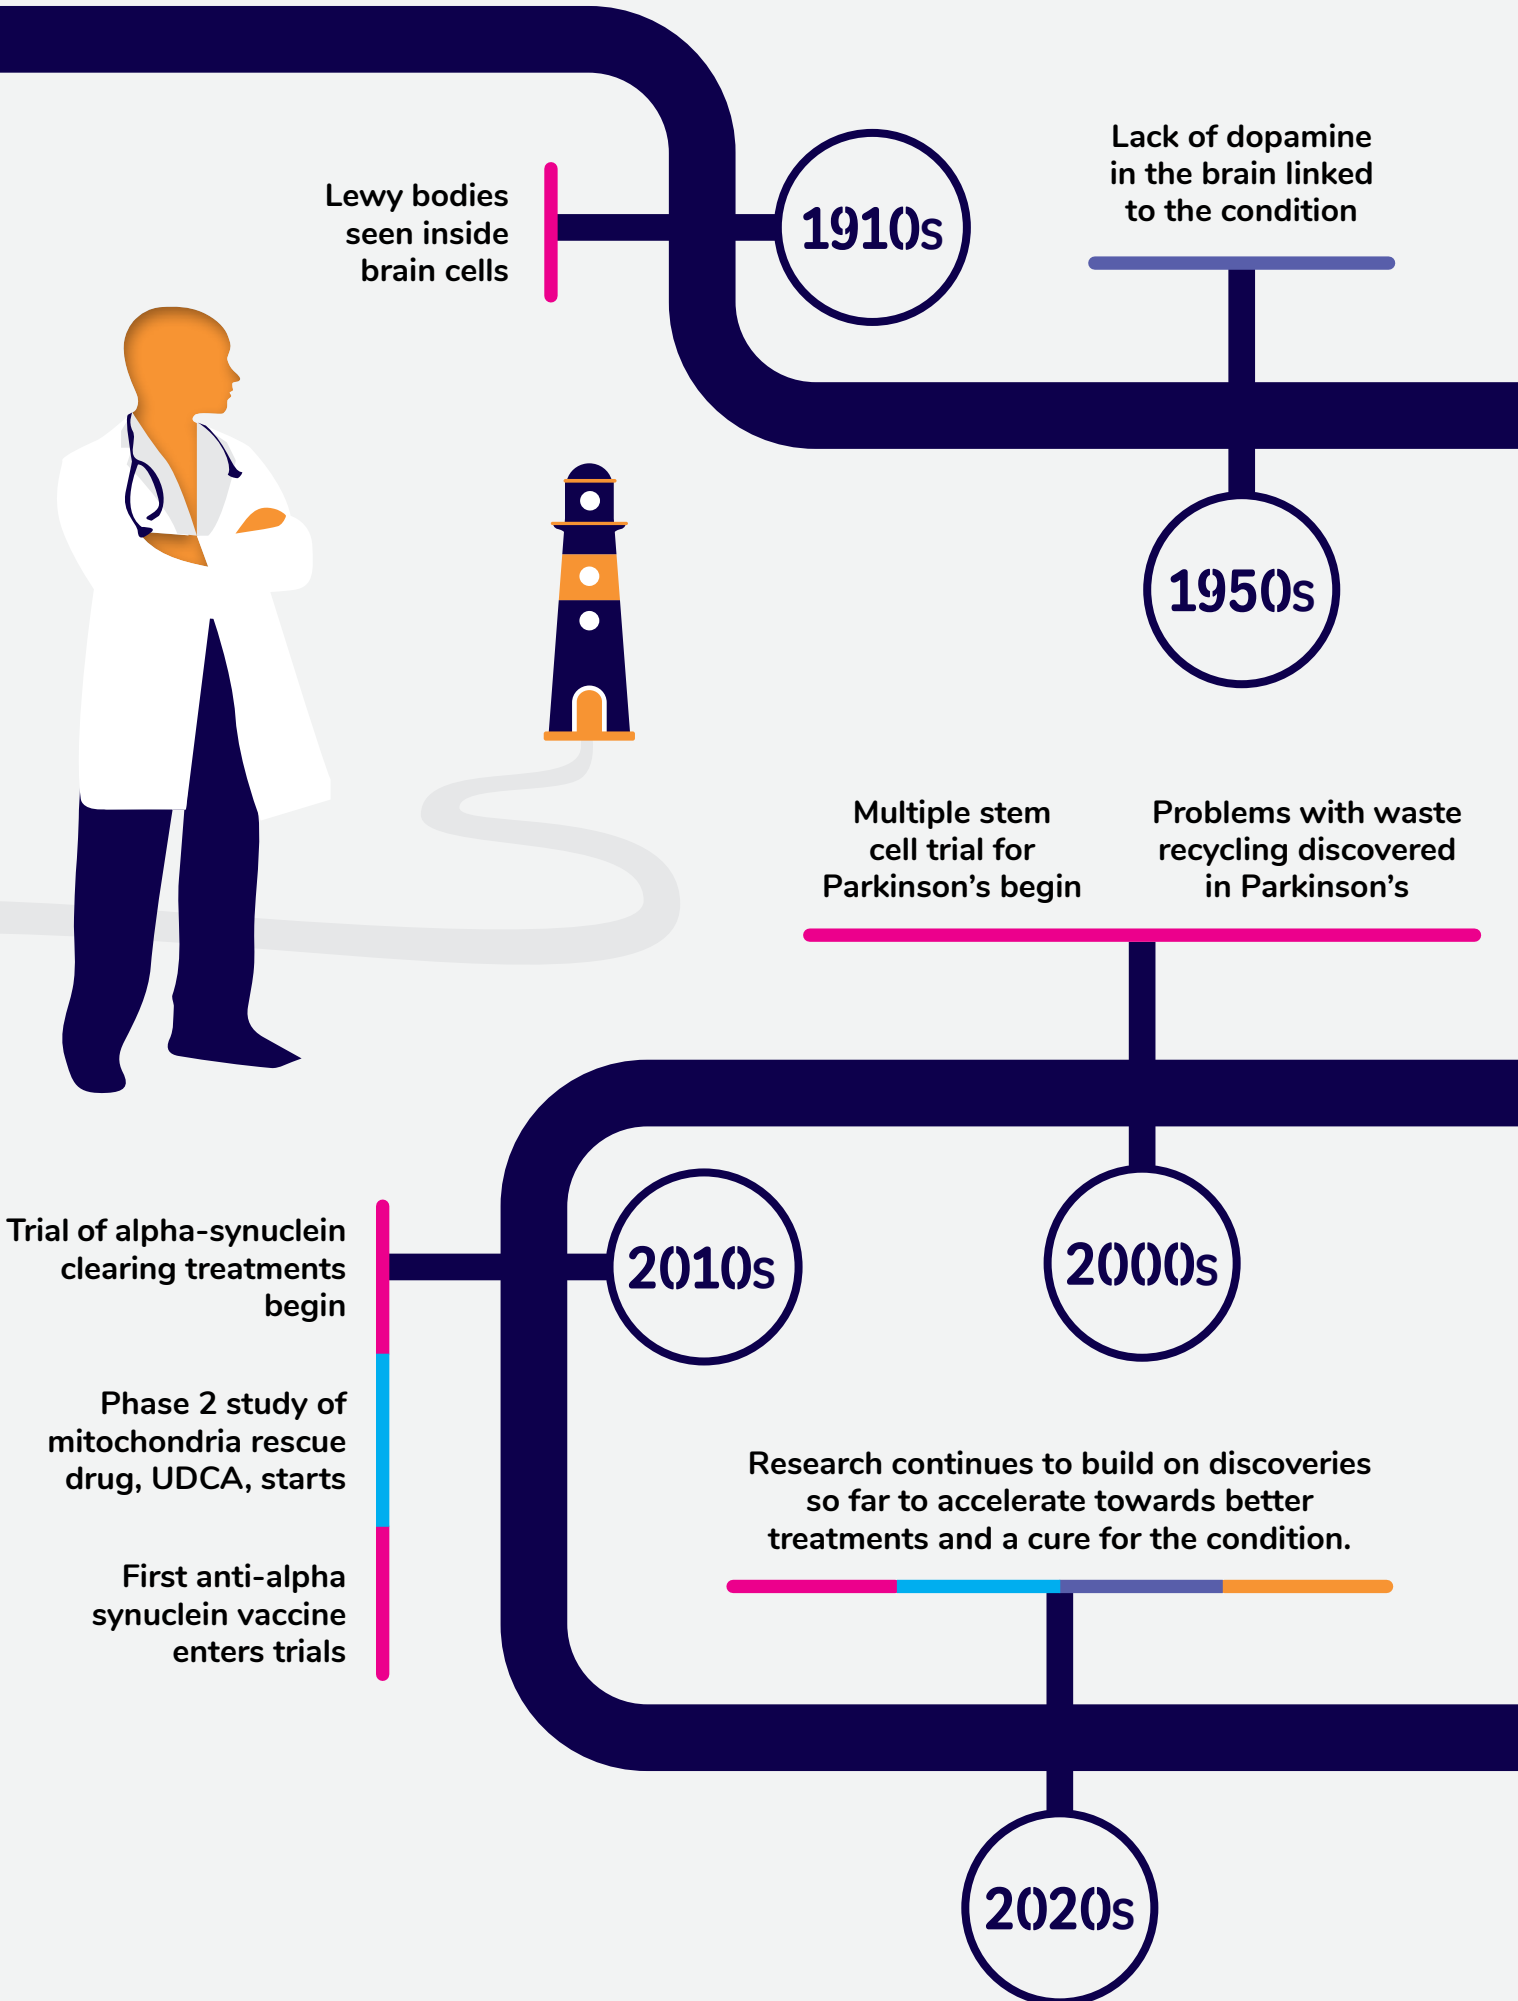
Lewy bodies seen inside brain cells

1910s

Lack of dopamine in the brain linked to the condition

1950s

Multiple stem cell trial for Parkinson’s begin

Problems with waste recycling discovered in Parkinson’s

2000s

2010s

Trial of alpha-synuclein clearing treatments begin

Phase 2 study of mitochondria rescue drug, UDCA, starts

First anti-alpha synuclein vaccine enters trials

Research continues to build on discoveries so far to accelerate towards better treatments and a cure for the condition.

2020s